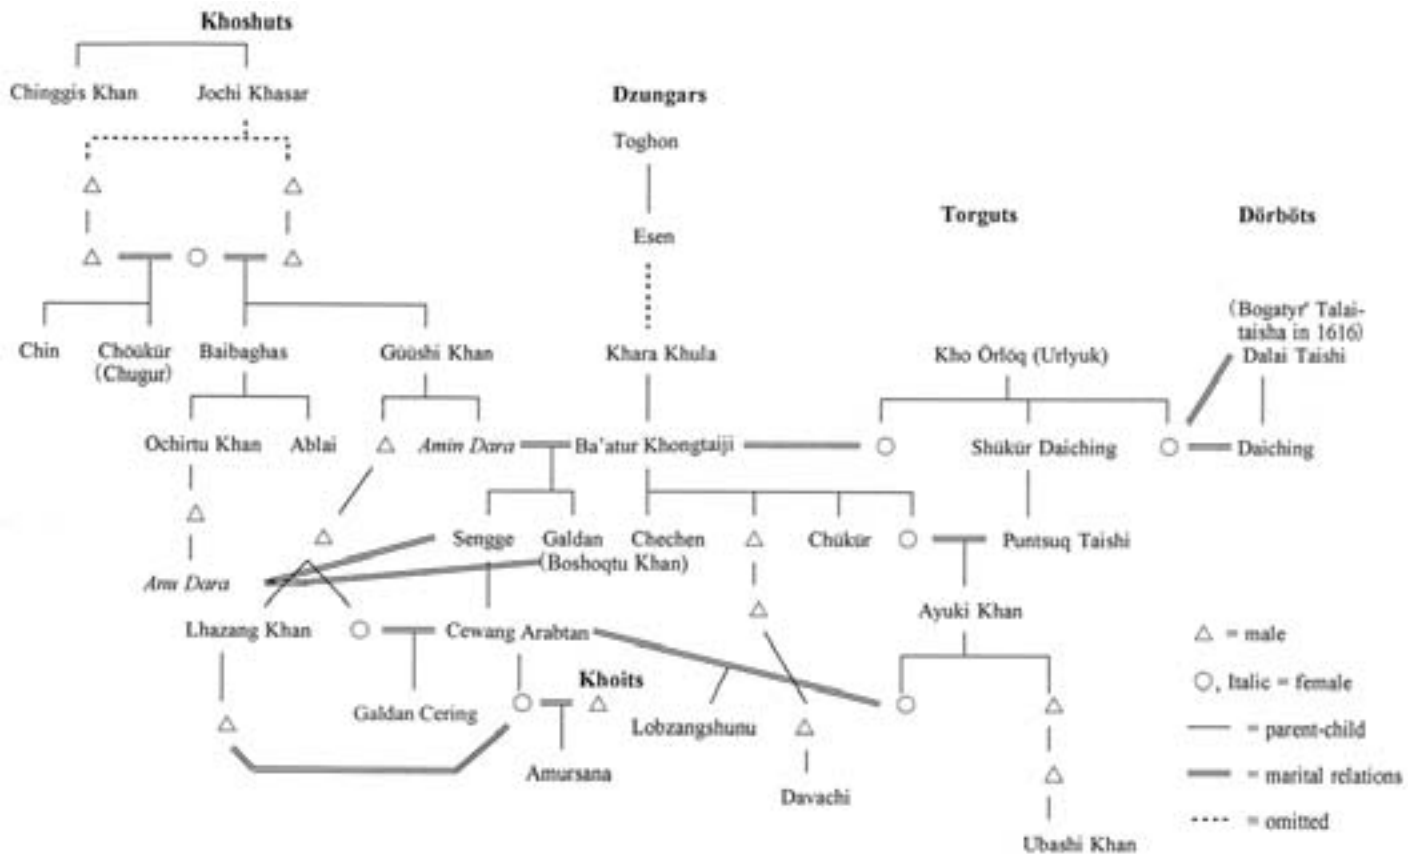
Khoshuts

Chinggis Khan
Jochi Khasar

△ △
△ ○ △

Chin
Chöükür (Chugur)
Baibaghas
Güüshi Khan

Ochirtu Khan
Ablai
△
*Amin Dara*

△
△
*Anu Dara*
Lhazang Khan
○
△

Dzungars

Toghon
Esen
Khara Khula
Ba'atur Khongtaiji
Sengge
Galdan (Boshoqtu Khan)
Chechen
△
Chükür
○
Cewang Arabtan
Galdan Cering
○
Khoits
△
Amursana
△
Lobzangshunu
△
Davachi

Torguts

Kho Örlöq (Urlyuk)
○
Shükür Daiching
○
Puntsuq Taishi
Ayuki Khan
○
△
△
Ubashi Khan

Dörböts

(Bogatyr' Talai-taisha in 1616) Dalai Taishi
Daiching

△ = male
○, Italic = female
— = parent-child
— = marital relations
---- = omitted